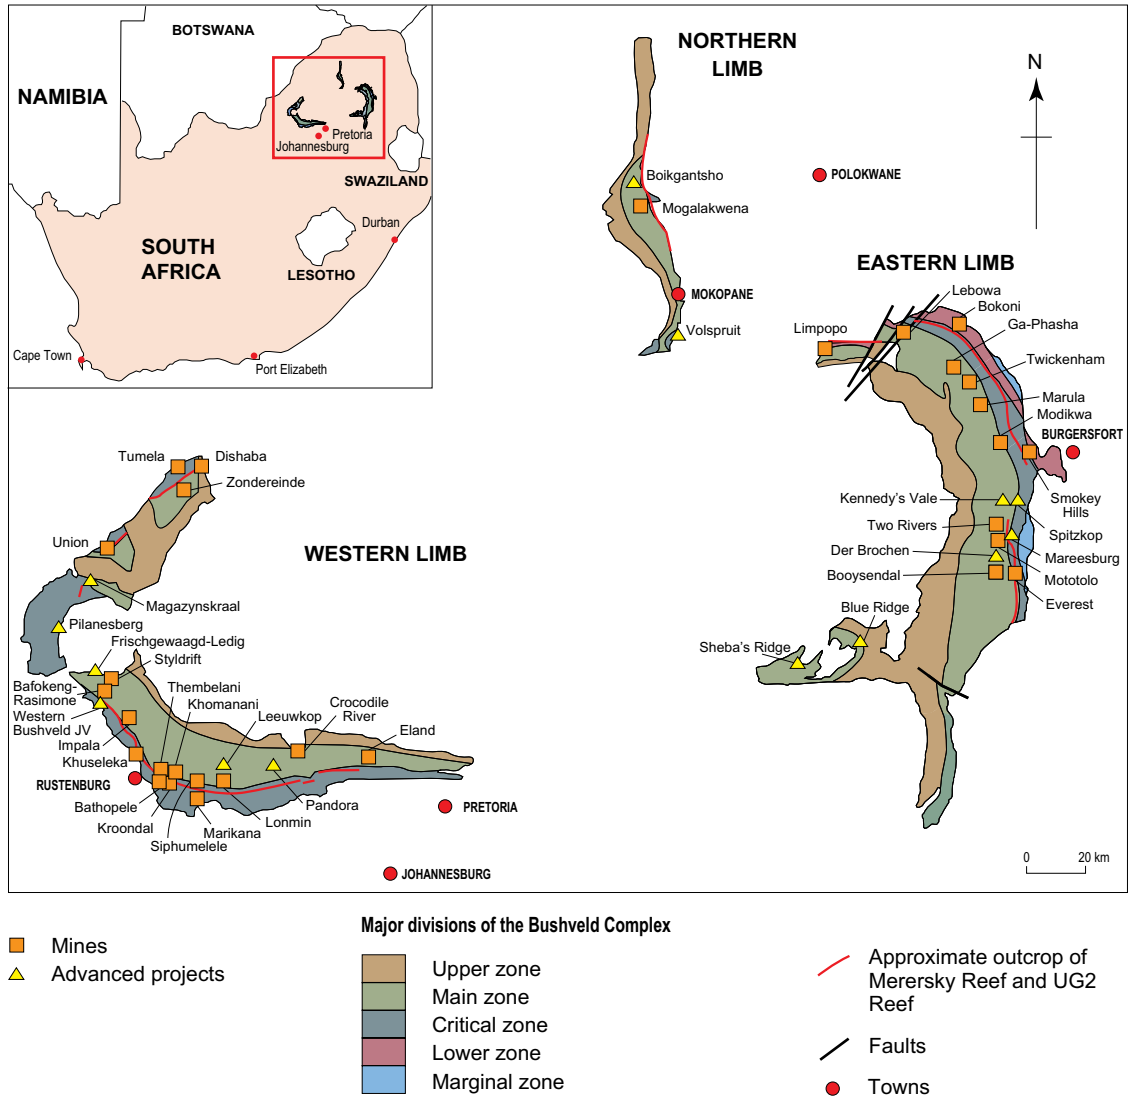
BOTSWANA
NAMIBIA
Pretoria
Johannesburg
SWAZILAND
SOUTH AFRICA
Durban
LESOTHO
Cape Town
Port Elizabeth

NORTHERN LIMB
Boikgantsho
Mogalakwena
POLOKWANE
MOKOPANE
Volspruit

N

EASTERN LIMB
Lebowa
Bokoni
Limpopo
Ga-Phasha
Twickenham
Marula
Modikwa
BURGERSFORT
Kennedy's Vale
Smokey Hills
Two Rivers
Spitzkop
Der Brochen
Mareesburg
Booysendal
Mototolo
Everest
Blue Ridge
Sheba's Ridge

WESTERN LIMB
Tumela
Dishaba
Zondereinde
Union
Magazynskraal
Pilanesberg
Frischgewaagd-Ledig
Styldrift
Bafokeng-Rasimone
Western Bushveld JV
Thembelani
Khomanani
Leeuwkop
Crocodile River
Eland
Impala
Khuseleka
RUSTENBURG
Bathopele
Kroondal
Siphumelele
Marikana
Lonmin
Pandora
PRETORIA
JOHANNESBURG

0 20 km

Mines
Advanced projects

Major divisions of the Bushveld Complex
Upper zone
Main zone
Critical zone
Lower zone
Marginal zone

Approximate outcrop of Merersky Reef and UG2 Reef
Faults
Towns